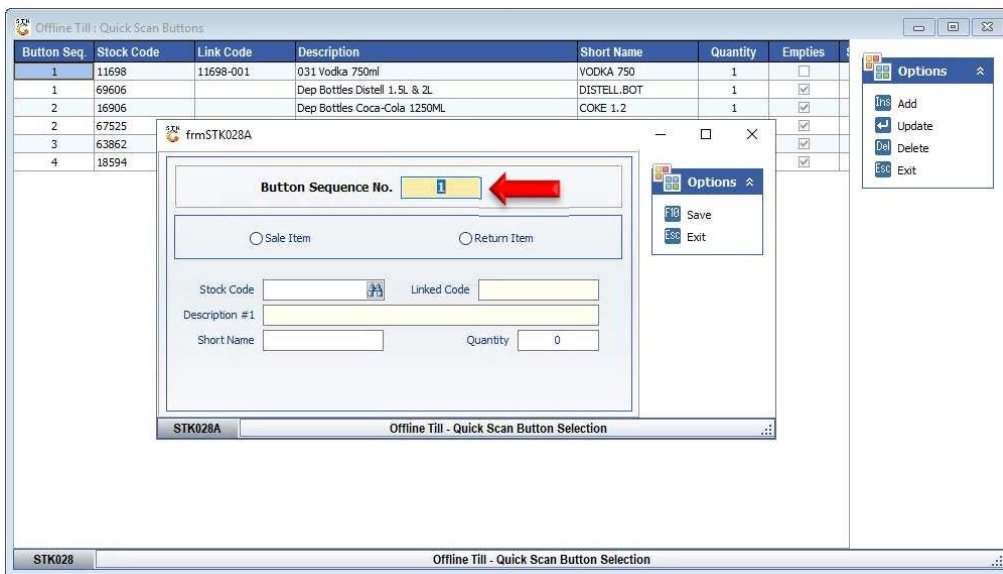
Offline Till : Quick Scan Buttons

| Button Seq. | Stock Code | Link Code | Description | Short Name | Quantity | Empties |
|---|---|---|---|---|---|---|
| 1 | 11698 | 11698-001 | 031 Vodka 750ml | VODKA 750 | 1 | |
| 1 | 69606 | | Dep Bottles Distell 1.5L & 2L | DISTELL.BOT | 1 | |
| 2 | 16906 | | Dep Bottles Coca-Cola 1250ML | COKE 1.2 | 1 | |
| 2 | 67525 | | | | | |
| 3 | 63862 | | | | | |
| 4 | 18594 | | | | | |

Options
Ins Add
Update
Del Delete
Esc Exit

frmSTK028A

Button Sequence No. 1

Sale Item
Return Item

Stock Code
Linked Code
Description #1
Short Name
Quantity 0

Options
F10 Save
Esc Exit

STK028A
Offline Till - Quick Scan Button Selection

STK028
Offline Till - Quick Scan Button Selection